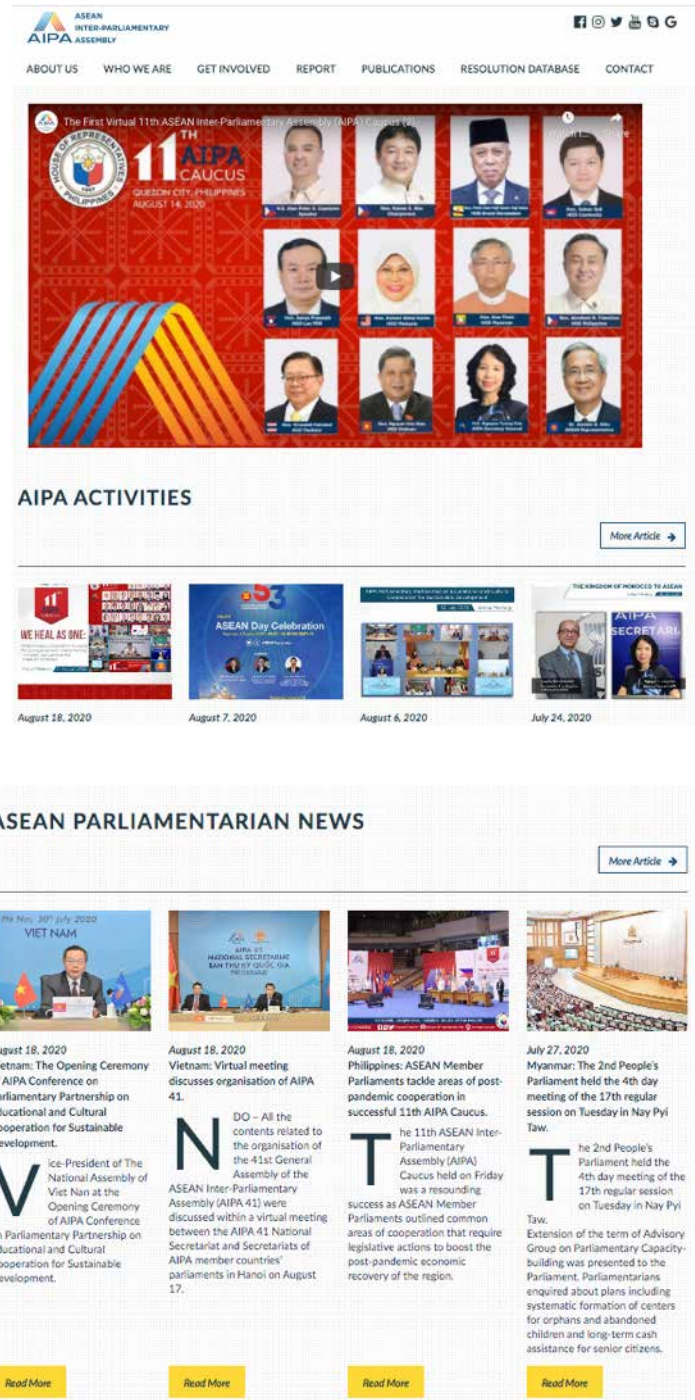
AIPA ASEAN INTER-PARLIAMENTARY ASSEMBLY

ABOUT US WHO WE ARE GET INVOLVED REPORT PUBLICATIONS RESOLUTION DATABASE CONTACT

The First Virtual 11th ASEAN Inter-Parliamentary Assembly (AIPA) Caucus (2)

HOUSE OF REPRESENTATIVES PHILIPPINES

11TH AIPA CAUCUS
QUEZON CITY, PHILIPPINES
AUGUST 14, 2020

AIPA ACTIVITIES

More Article

WE HEAL AS ONE

ASEAN Day Celebration

THE KINGDOM OF MOROCCO TO ASEAN

AIPA SECRETARIAT

August 18, 2020
August 7, 2020
August 6, 2020
July 24, 2020

ASEAN PARLIAMENTARIAN NEWS

More Article

VIET NAM

AIPA 41 NATIONAL SECRETARIAT

August 18, 2020
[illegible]etnam: The Opening Ceremony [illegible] AIPA Conference on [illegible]arliamentary Partnership on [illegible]ducational and Cultural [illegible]ooperation for Sustainable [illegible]evelopment.

Vice-President of The National Assembly of Viet Nan at the Opening Ceremony of AIPA Conference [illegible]n Parliamentary Partnership on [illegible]ducational and Cultural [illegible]ooperation for Sustainable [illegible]evelopment.

Read More

August 18, 2020
Vietnam: Virtual meeting discusses organisation of AIPA 41.

NDO – All the contents related to the organisation of the 41st General Assembly of the ASEAN Inter-Parliamentary Assembly (AIPA 41) were discussed within a virtual meeting between the AIPA 41 National Secretariat and Secretariats of AIPA member countries' parliaments in Hanoi on August 17.

Read More

August 18, 2020
Philippines: ASEAN Member Parliaments tackle areas of post-pandemic cooperation in successful 11th AIPA Caucus.

The 11th ASEAN Inter-Parliamentary Assembly (AIPA) Caucus held on Friday was a resounding success as ASEAN Member Parliaments outlined common areas of cooperation that require legislative actions to boost the post-pandemic economic recovery of the region.

Read More

July 27, 2020
Myanmar: The 2nd People's Parliament held the 4th day meeting of the 17th regular session on Tuesday in Nay Pyi Taw.

The 2nd People's Parliament held the 4th day meeting of the 17th regular session on Tuesday in Nay Pyi Taw.
Extension of the term of Advisory Group on Parliamentary Capacity-building was presented to the Parliament. Parliamentarians enquired about plans including systematic formation of centers for orphans and abandoned children and long-term cash assistance for senior citizens.

Read More